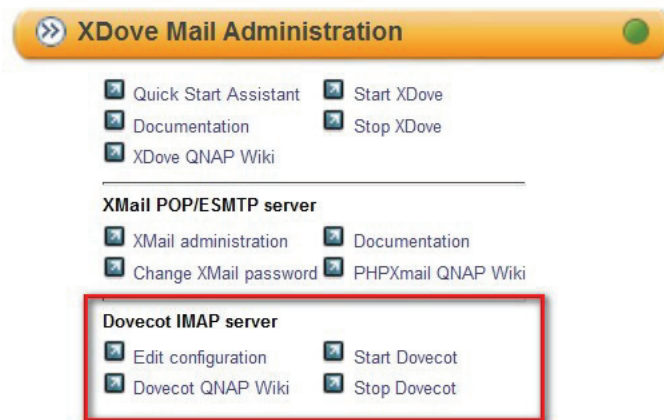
XDove Mail Administration

Quick Start Assistant
Start XDove
Documentation
Stop XDove
XDove QNAP Wiki

XMail POP/ESMTP server

XMail administration
Documentation
Change XMail password
PHPXmail QNAP Wiki

Dovecot IMAP server

Edit configuration
Start Dovecot
Dovecot QNAP Wiki
Stop Dovecot